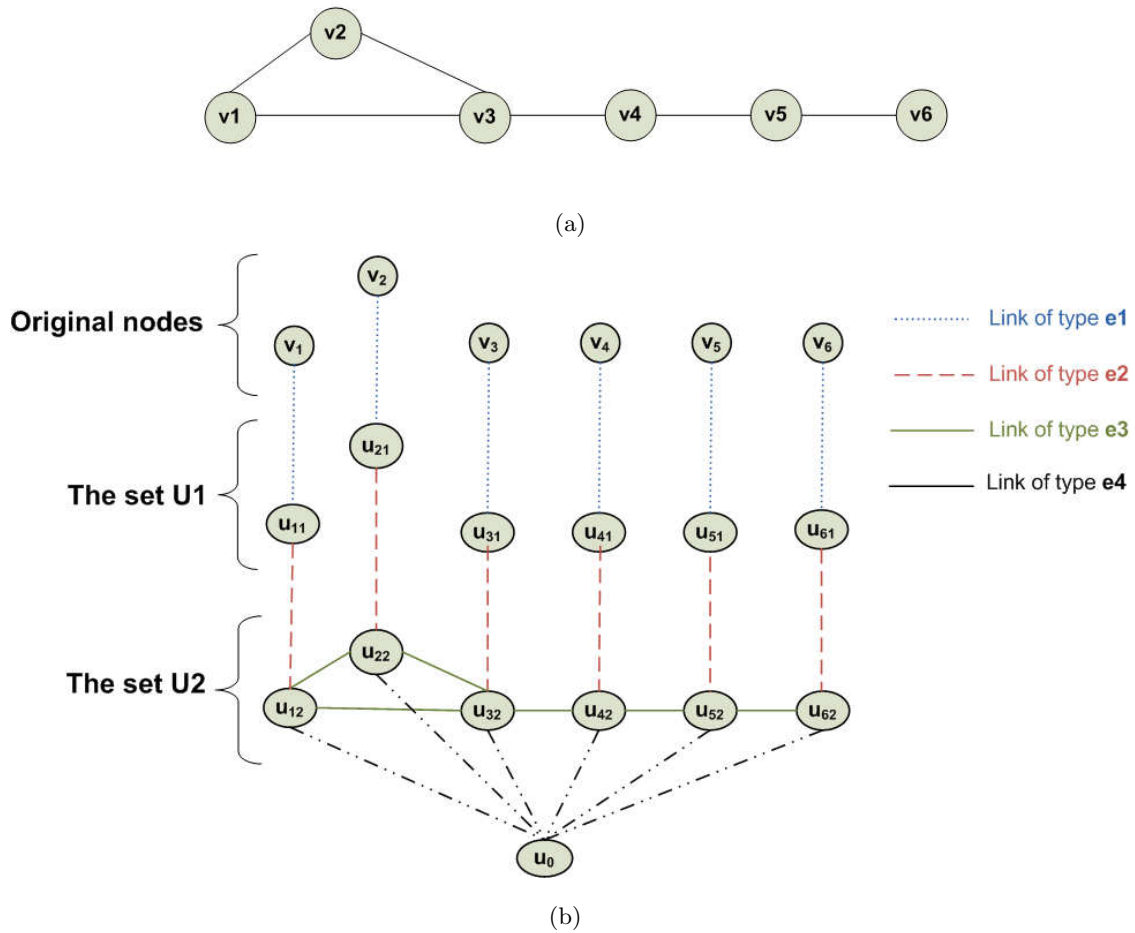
v2
v1
v3
v4
v5
v6

(a)

Original nodes
$v_2$
$v_1$ $v_3$ $v_4$ $v_5$ $v_6$

The set U1
$u_{21}$
$u_{11}$ $u_{31}$ $u_{41}$ $u_{51}$ $u_{61}$

The set U2
$u_{22}$
$u_{12}$ $u_{32}$ $u_{42}$ $u_{52}$ $u_{62}$

$u_0$

Link of type **e1**
Link of type **e2**
Link of type **e3**
Link of type **e4**

(b)